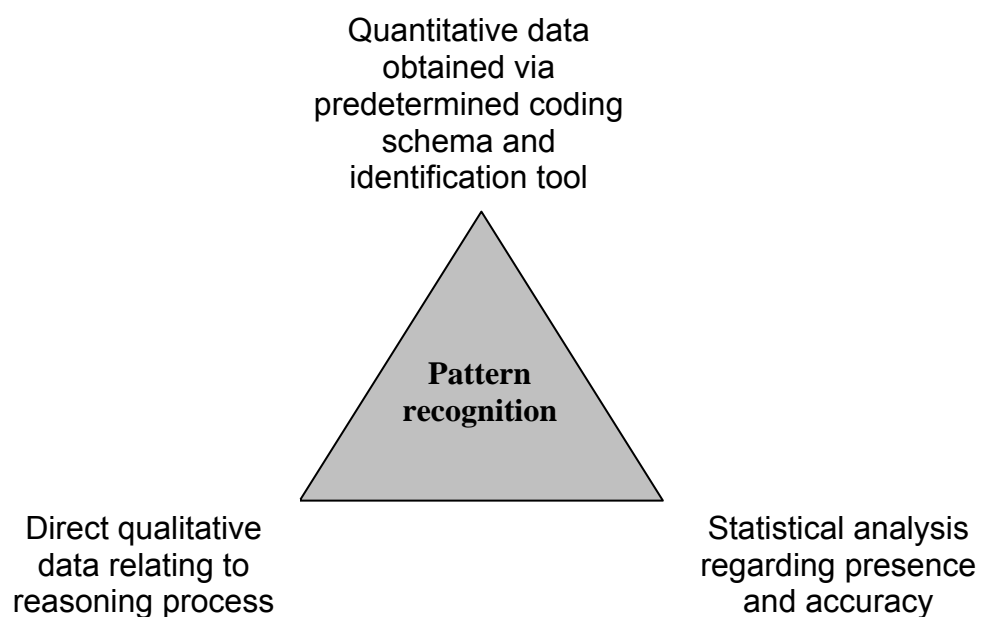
Quantitative data obtained via predetermined coding schema and identification tool

Pattern recognition

Direct qualitative data relating to reasoning process

Statistical analysis regarding presence and accuracy